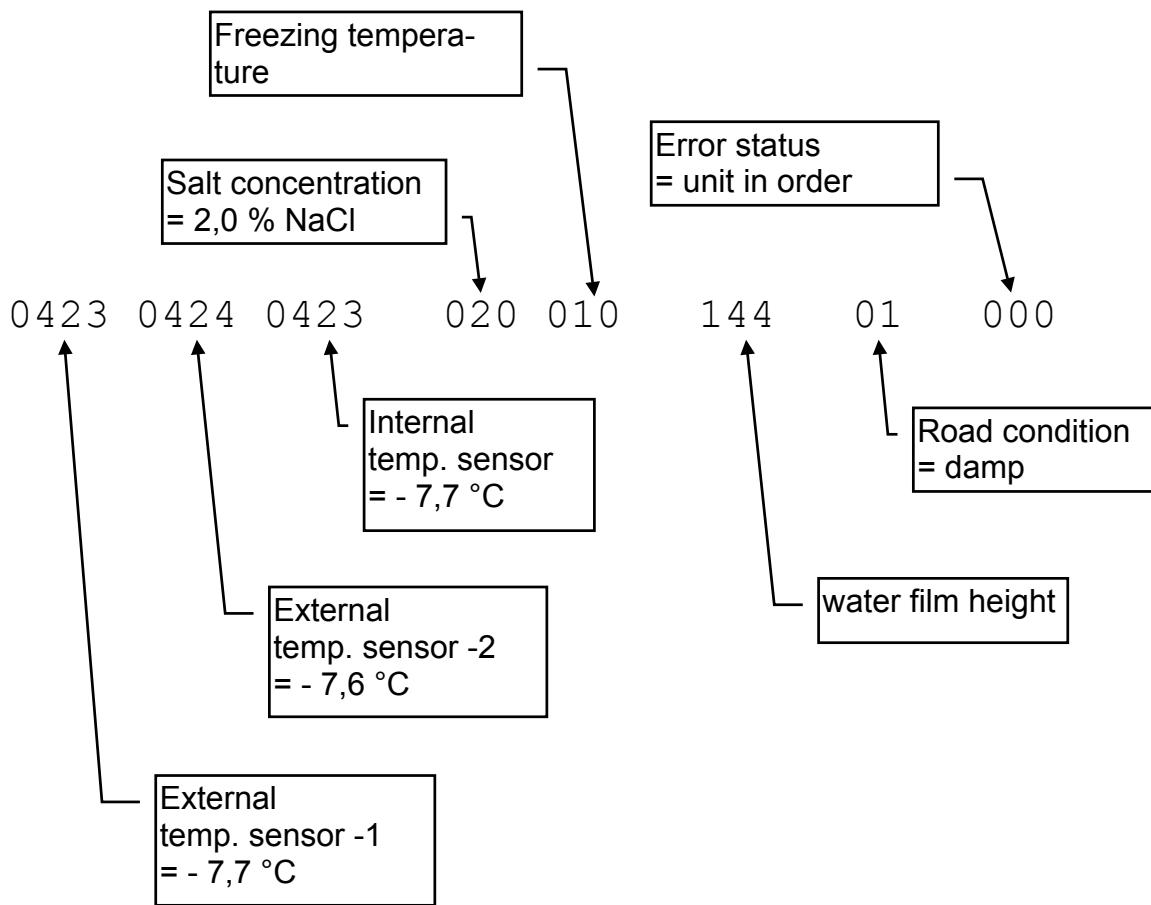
Freezing temperature

Error status
= unit in order

Salt concentration
= 2,0 % NaCl

0423 0424 0423 020 010 144 01 000

Internal
temp. sensor
= - 7,7 °C

Road condition
= damp

External
temp. sensor -2
= - 7,6 °C

water film height

External
temp. sensor -1
= - 7,7 °C